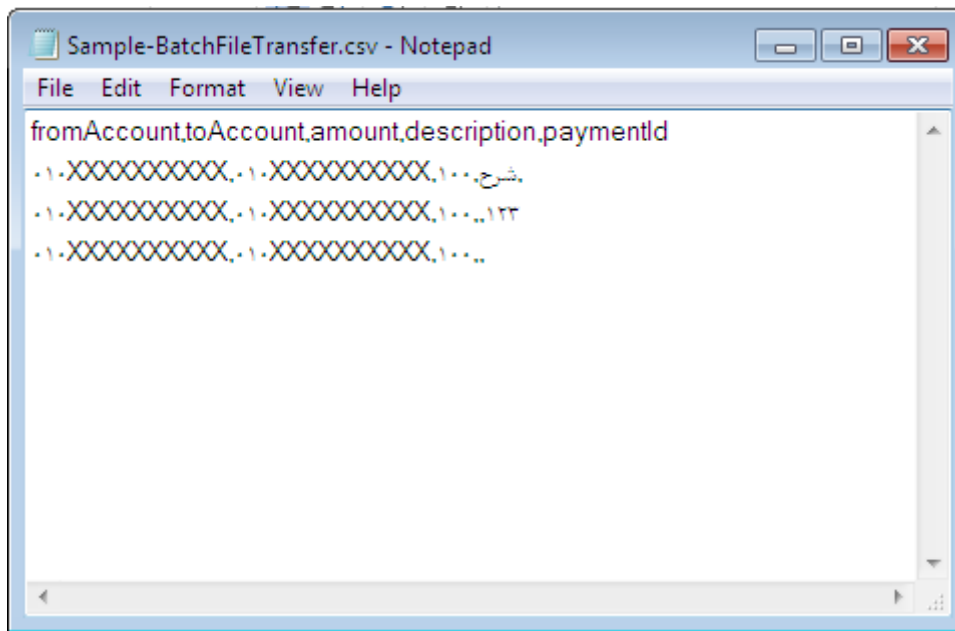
Sample-BatchFileTransfer.csv - Notepad

File Edit Format View Help

fromAccount,toAccount,amount,description,paymentId
۰۱۰XXXXXXXXXX,۰۱۰XXXXXXXXXX,۱۰۰,شرح,
۰۱۰XXXXXXXXXX,۰۱۰XXXXXXXXXX,۱۰۰,,۱۲۳
۰۱۰XXXXXXXXXX,۰۱۰XXXXXXXXXX,۱۰۰,,